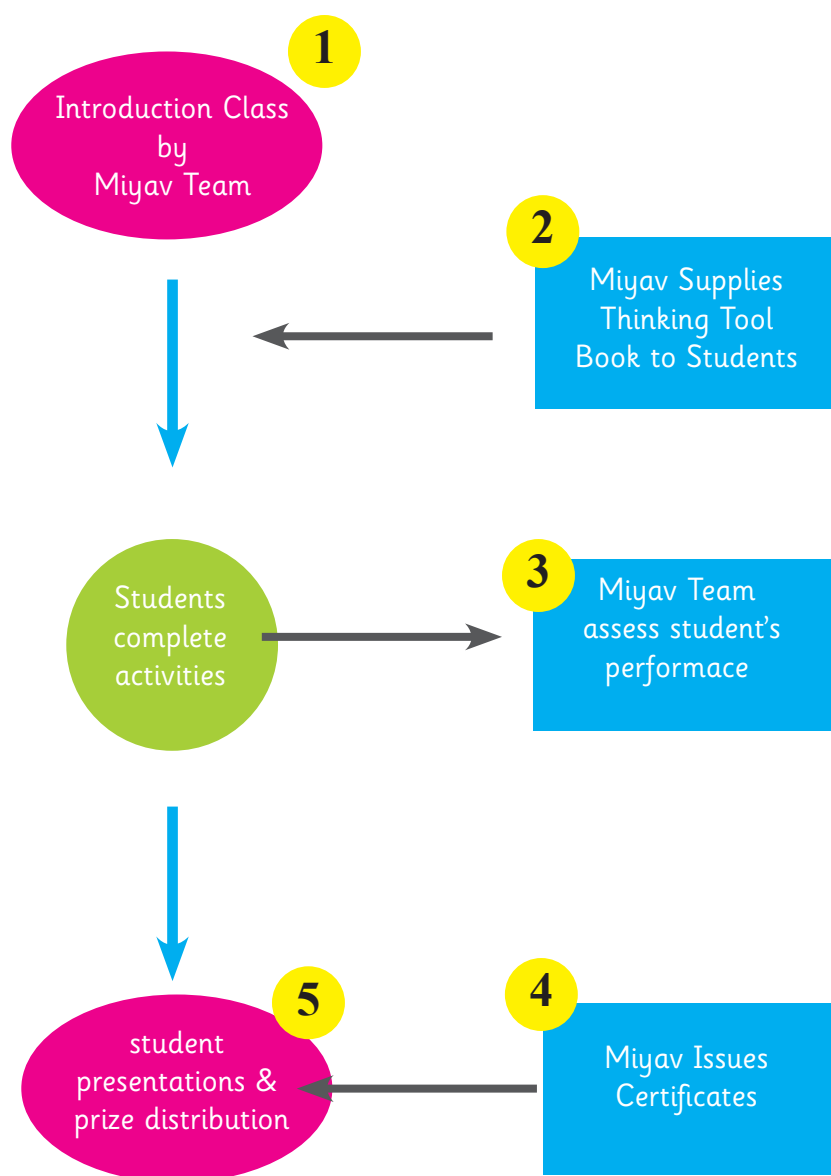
1

Introduction Class by Miyav Team

2

Miyav Supplies Thinking Tool Book to Students

Students complete activities

3

Miyav Team assess student's performace

5

student presentations & prize distribution

4

Miyav Issues Certificates